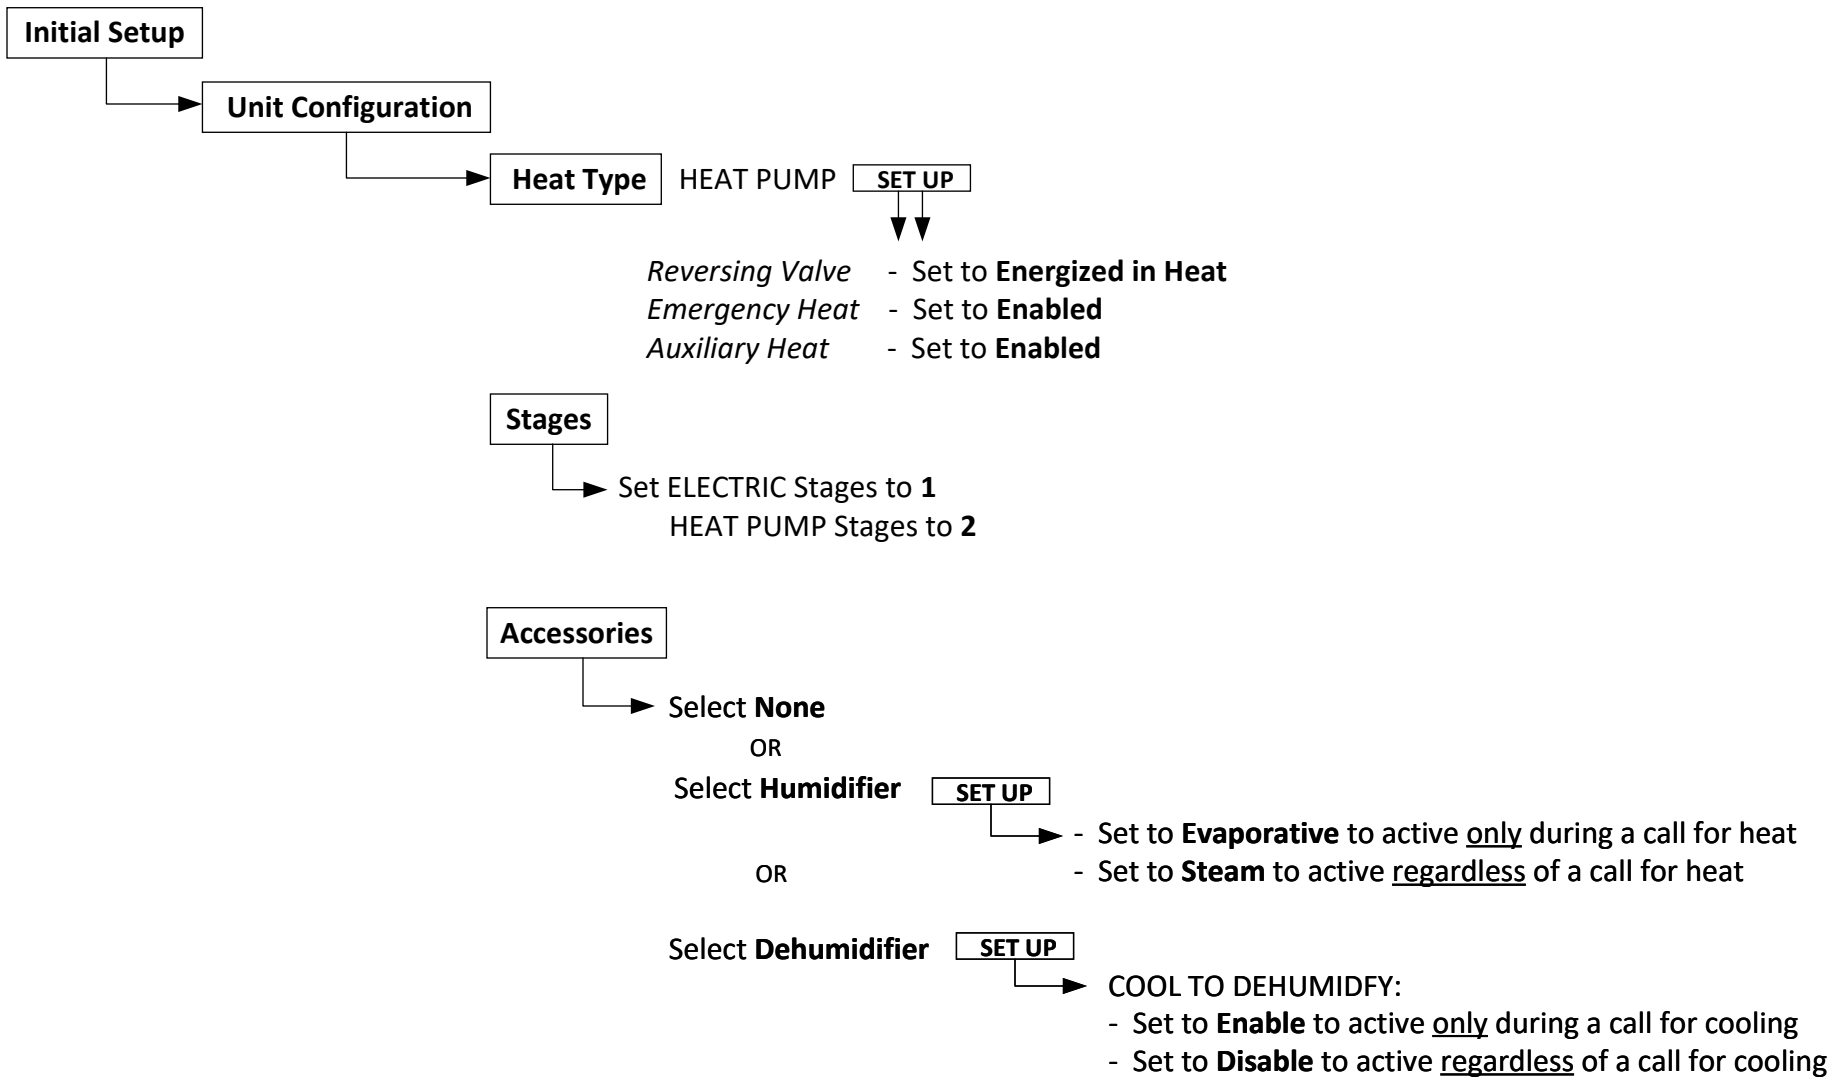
Initial Setup

Unit Configuration

Heat Type HEAT PUMP SET UP

Reversing Valve - Set to Energized in Heat
Emergency Heat - Set to Enabled
Auxiliary Heat - Set to Enabled

Stages

Set ELECTRIC Stages to 1
HEAT PUMP Stages to 2

Accessories

Select None
OR
Select Humidifier SET UP
- Set to Evaporative to active only during a call for heat
OR
- Set to Steam to active regardless of a call for heat

Select Dehumidifier SET UP
COOL TO DEHUMIDFY:
- Set to Enable to active only during a call for cooling
- Set to Disable to active regardless of a call for cooling